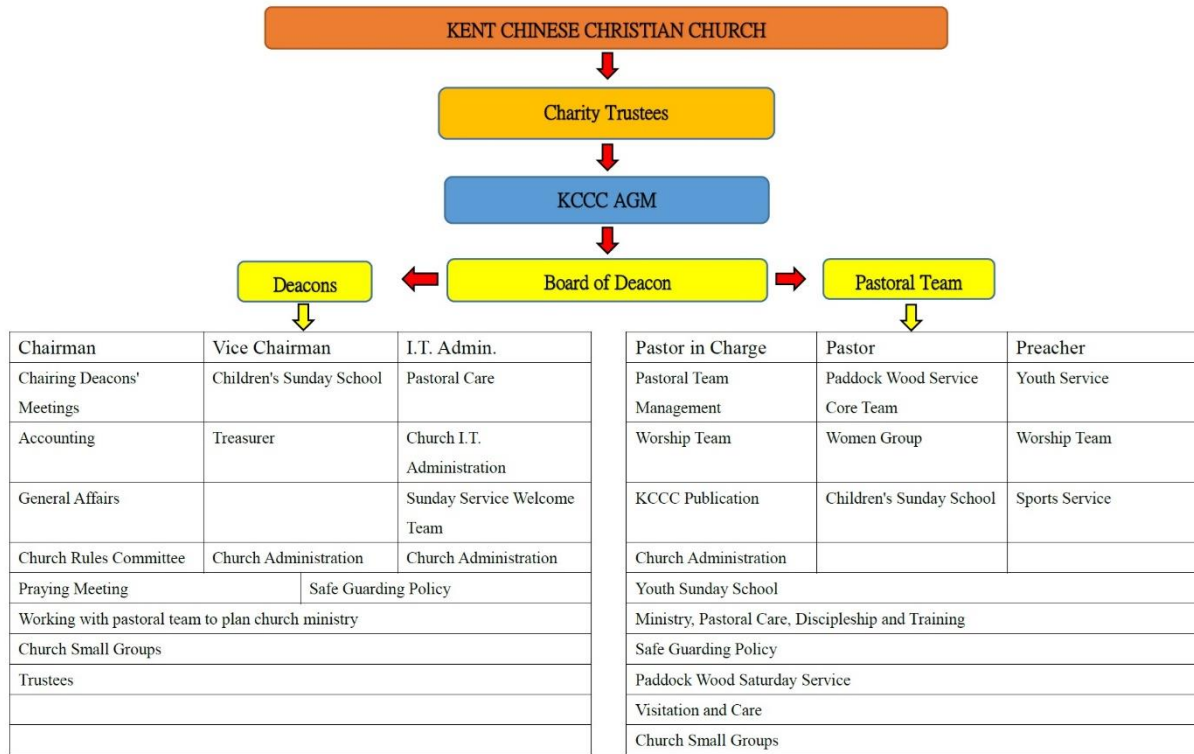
KENT CHINESE CHRISTIAN CHURCH

Charity Trustees

KCCC AGM

Deacons

Board of Deacon

Pastoral Team

| Chairman | Vice Chairman | I.T. Admin. |
|---|---|---|
| Chairing Deacons' Meetings | Children's Sunday School | Pastoral Care |
| Accounting | Treasurer | Church I.T. Administration |
| General Affairs | | Sunday Service Welcome Team |
| Church Rules Committee | Church Administration | Church Administration |
| Praying Meeting | Safe Guarding Policy | |
| Working with pastoral team to plan church ministry | | |
| Church Small Groups | | |
| Trustees | | |
| | | |
| | | |

| Pastor in Charge | Pastor | Preacher |
|---|---|---|
| Pastoral Team Management | Paddock Wood Service Core Team | Youth Service |
| Worship Team | Women Group | Worship Team |
| KCCC Publication | Children's Sunday School | Sports Service |
| Church Administration | | |
| Youth Sunday School | | |
| Ministry, Pastoral Care, Discipleship and Training | | |
| Safe Guarding Policy | | |
| Paddock Wood Saturday Service | | |
| Visitation and Care | | |
| Church Small Groups | | |